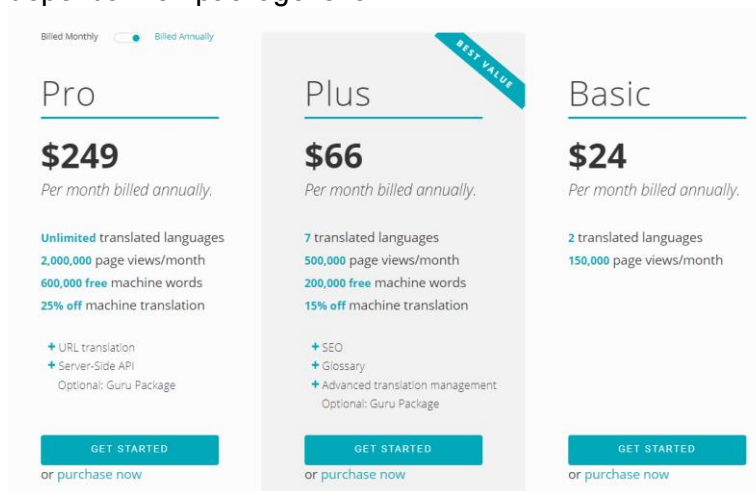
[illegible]

Billed Monthly Billed Annually

Pro

$249

Per month billed annually.

Unlimited translated languages
2,000,000 page views/month
600,000 free machine words
25% off machine translation

+ URL translation
+ Server-Side API
Optional: Guru Package

GET STARTED

or purchase now

BEST VALUE

Plus

$66

Per month billed annually.

7 translated languages
500,000 page views/month
200,000 free machine words
15% off machine translation

+ SEO
+ Glossary
+ Advanced translation management
Optional: Guru Package

GET STARTED

or purchase now

Basic

$24

Per month billed annually.

2 translated languages
150,000 page views/month

GET STARTED

or purchase now